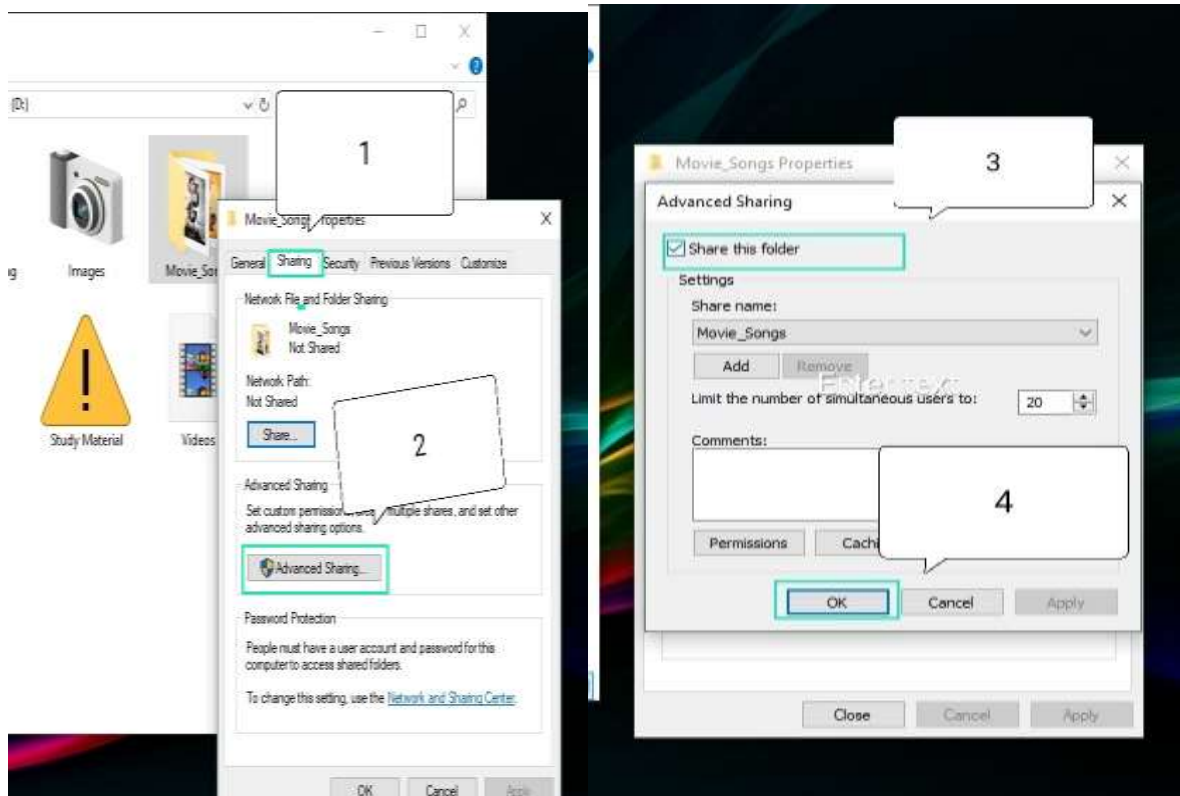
(D:)

ng

Images

Movie_Sor

Study Material

Videos

1

Movie_Songs Properties

General Sharing Security Previous Versions Customize

Network File and Folder Sharing

Movie_Songs
Not Shared

Network Path:
Not Shared

Share...

2

Advanced Sharing

Set custom permissions, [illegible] multiple shares, and set other advanced sharing options.

Advanced Sharing...

Password Protection

People must have a user account and password for this computer to access shared folders.

To change this setting, use the Network and Sharing Center.

OK Cancel Apply

Movie_Songs Properties

3

Advanced Sharing

Share this folder

Settings

Share name:

Movie_Songs

Add Remove

Enter text

Limit the number of simultaneous users to: 20

Comments:

4

Permissions Cachi

OK Cancel Apply

Close Cancel Apply